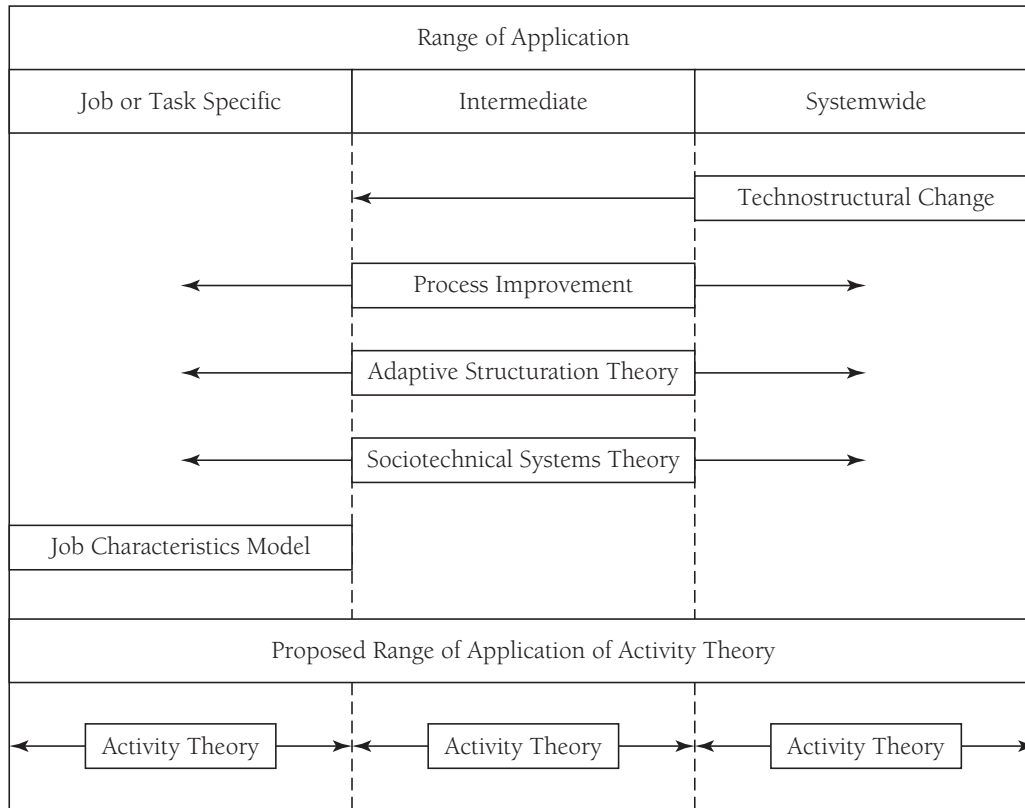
Range of Application

Job or Task Specific

Intermediate

Systemwide

Technostructural Change

Process Improvement

Adaptive Structuration Theory

Sociotechnical Systems Theory

Job Characteristics Model

Proposed Range of Application of Activity Theory

Activity Theory

Activity Theory

Activity Theory